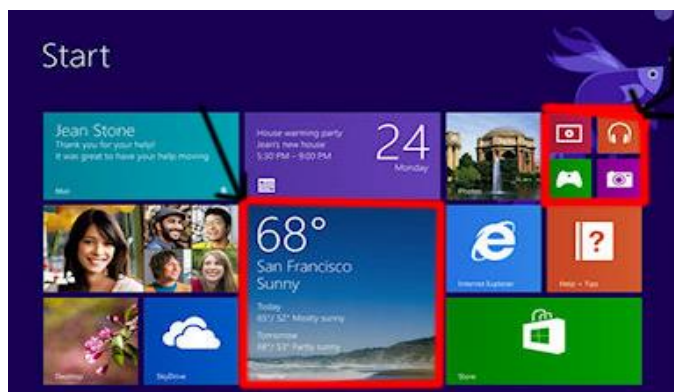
Start

Jean Stone
Thank you for your help!
It was great to have your help moving

Mail

House warming party
Jean's new house
5:30 PM – 9:00 PM

24
Monday

Photos

68°
San Francisco
Sunny

Today
65°/ 52° Mostly sunny

Tomorrow
58°/ 53° Partly sunny

Weather

Internet Explorer

Help + Tips

Desktop

SkyDrive

Store